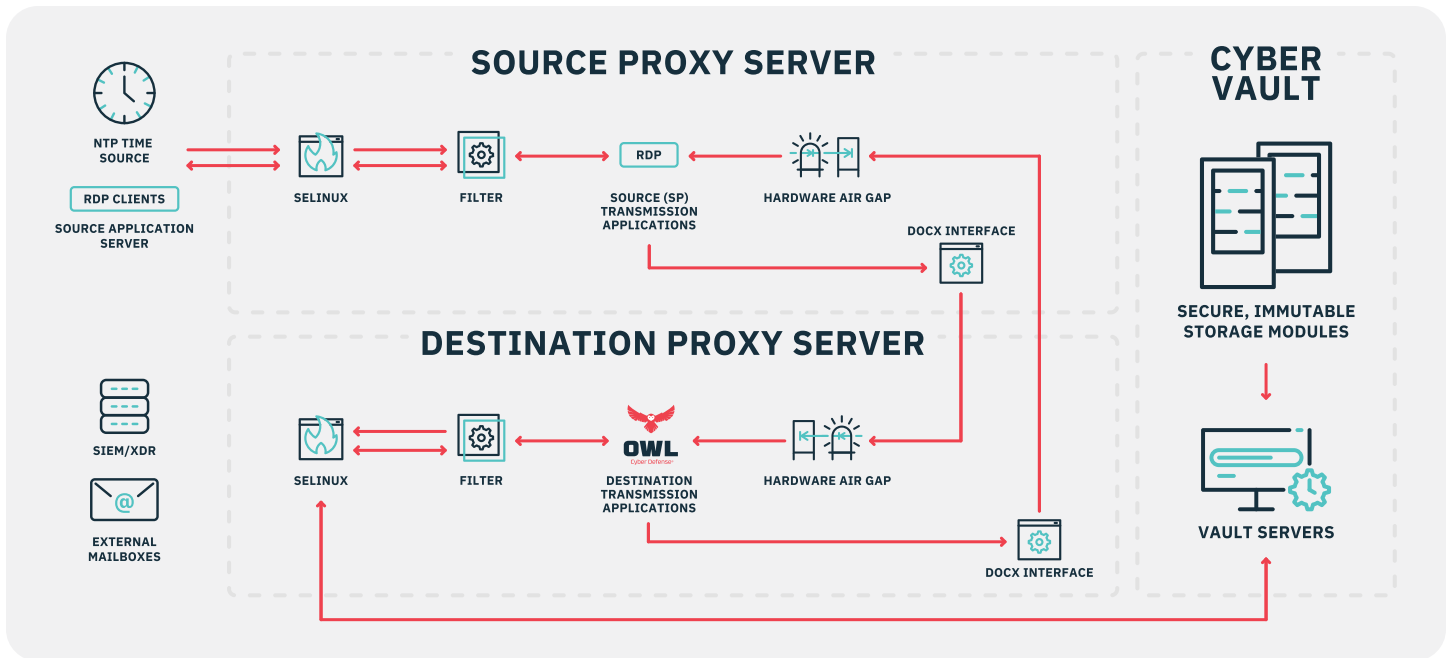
SOURCE PROXY SERVER

CYBER VAULT

NTP TIME SOURCE

RDP CLIENTS

SOURCE APPLICATION SERVER

SELINUX

FILTER

RDP

SOURCE (SP) TRANSMISSION APPLICATIONS

HARDWARE AIR GAP

DOCX INTERFACE

SECURE, IMMUTABLE STORAGE MODULES

DESTINATION PROXY SERVER

SIEM/XDR

EXTERNAL MAILBOXES

SELINUX

FILTER

OWL
Cyber Defense

DESTINATION TRANSMISSION APPLICATIONS

HARDWARE AIR GAP

DOCX INTERFACE

VAULT SERVERS